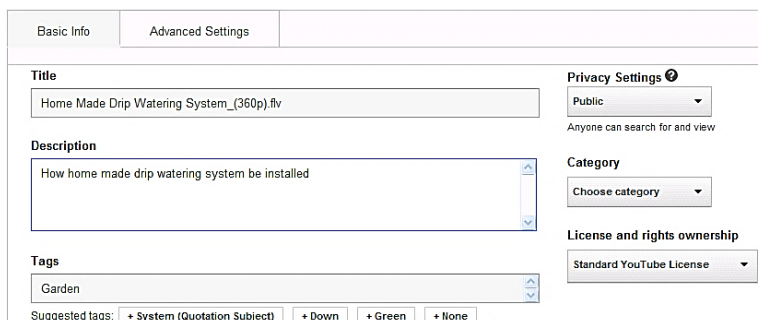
Basic Info

Advanced Settings

Title

Home Made Drip Watering System_(360p).flv

Description

How home made drip watering system be installed

Tags

Garden

Suggested tags: + System (Quotation Subject) + Down + Green + None

Privacy Settings

Public

Anyone can search for and view

Category

Choose category

License and rights ownership

Standard YouTube License